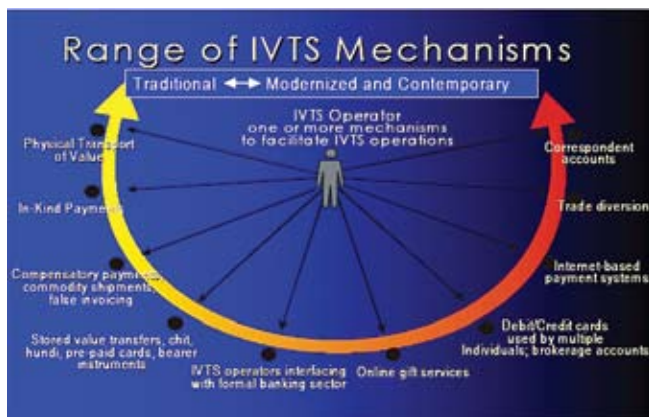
Range of IVTS Mechanisms

Traditional ↔ Modernized and Contemporary

IVTS Operator one or more mechanisms to facilitate IVTS operations

Physical Transport of Value

In-Kind Payments

Compensatory payments, commodity shipments, false invoicing

Stored value transfers, chit, hundi, pre-paid cards, bearer instruments

IVTS operators interfacing with formal banking sector

Online gift services

Debit/Credit cards used by multiple Individuals; brokerage accounts

Internet-based payment systems

Trade diversion

Correspondent accounts